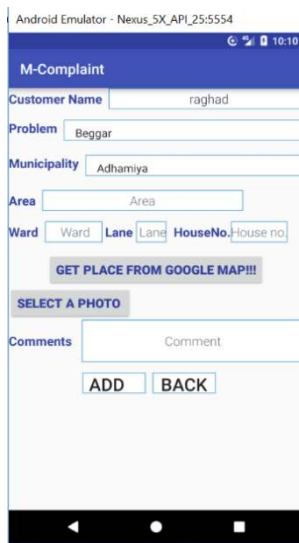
Android Emulator - Nexus_5X_API_25:5554

10:10

M-Complaint

Customer Name raghad

Problem Beggar

Municipality Adhamiya

Area Area

Ward Ward Lane Lane HouseNo. House no.

GET PLACE FROM GOOGLE MAP!!!

SELECT A PHOTO

Comments Comment

ADD BACK